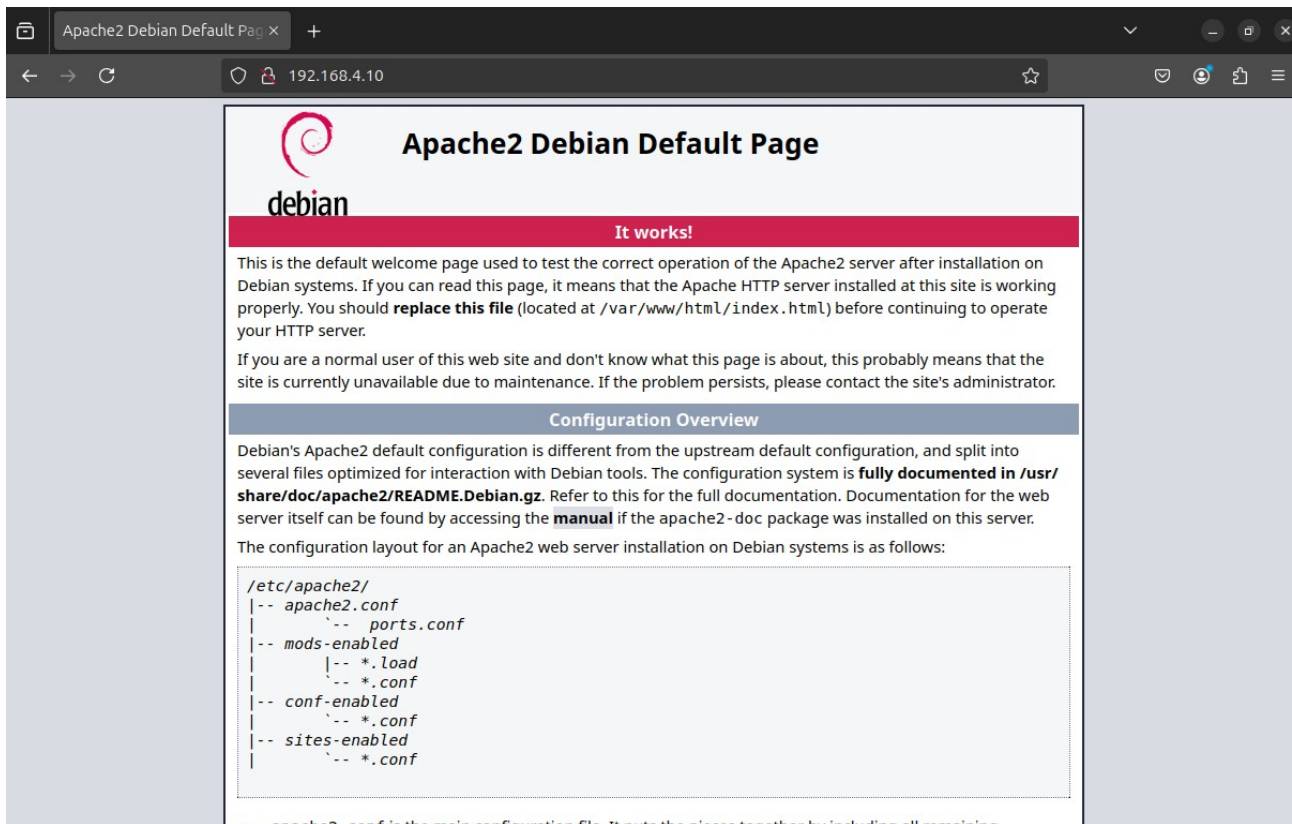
Apache2 Debian Default Pag ×

192.168.4.10

debian

Apache2 Debian Default Page

It works!

This is the default welcome page used to test the correct operation of the Apache2 server after installation on Debian systems. If you can read this page, it means that the Apache HTTP server installed at this site is working properly. You should **replace this file** (located at /var/www/html/index.html) before continuing to operate your HTTP server.

If you are a normal user of this web site and don't know what this page is about, this probably means that the site is currently unavailable due to maintenance. If the problem persists, please contact the site's administrator.

Configuration Overview

Debian's Apache2 default configuration is different from the upstream default configuration, and split into several files optimized for interaction with Debian tools. The configuration system is **fully documented in /usr/share/doc/apache2/README.Debian.gz**. Refer to this for the full documentation. Documentation for the web server itself can be found by accessing the **manual** if the apache2-doc package was installed on this server.

The configuration layout for an Apache2 web server installation on Debian systems is as follows:

```
/etc/apache2/
|-- apache2.conf
|       `--  ports.conf
|-- mods-enabled
|       |-- *.load
|       `-- *.conf
|-- conf-enabled
|       `-- *.conf
|-- sites-enabled
|       `-- *.conf
```

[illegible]